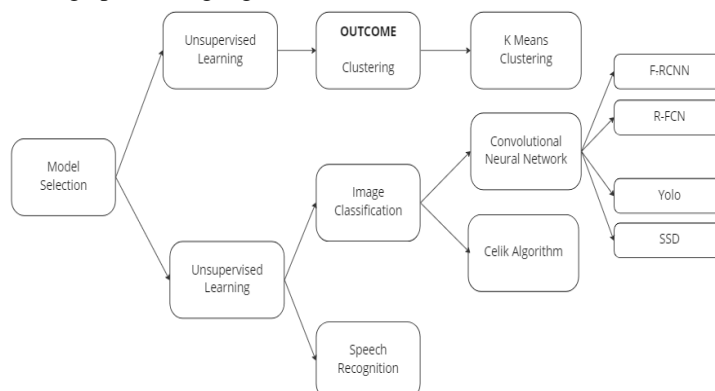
Model Selection

Unsupervised Learning

OUTCOME

Clustering

K Means Clustering

Unsupervised Learning

Image Classification

Speech Recognition

Convolutional Neural Network

Celik Algorithm

F-RCNN

R-FCN

Yolo

SSD